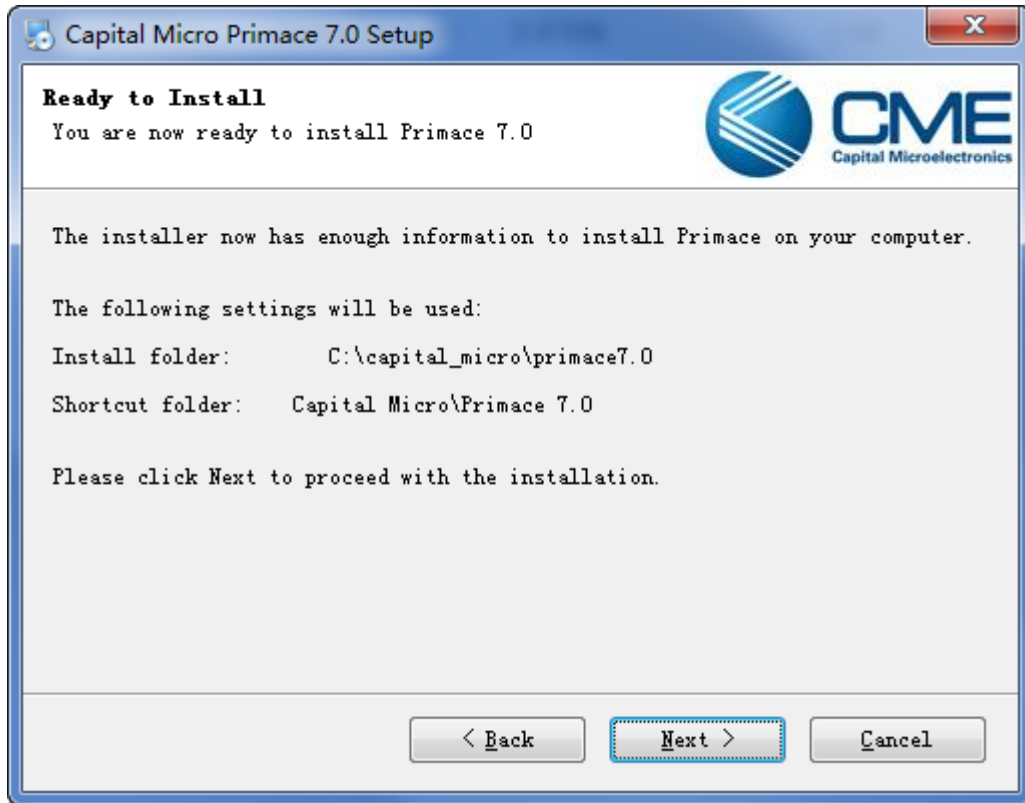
Capital Micro Primace 7.0 Setup

Ready to Install
You are now ready to install Primace 7.0

CME
Capital Microelectronics

The installer now has enough information to install Primace on your computer.

The following settings will be used:

Install folder: C:\capital_micro\primace7.0

Shortcut folder: Capital Micro\Primace 7.0

Please click Next to proceed with the installation.

< Back

Next >

Cancel